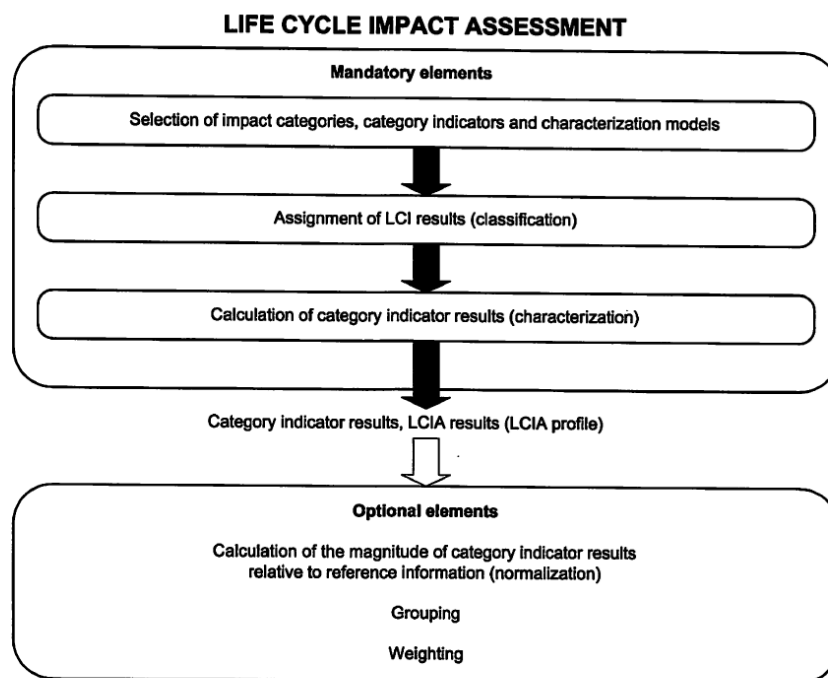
LIFE CYCLE IMPACT ASSESSMENT

Mandatory elements

Selection of impact categories, category indicators and characterization models

Assignment of LCI results (classification)

Calculation of category indicator results (characterization)

Category indicator results, LCIA results (LCIA profile)

Optional elements

Calculation of the magnitude of category indicator results relative to reference information (normalization)

Grouping

Weighting